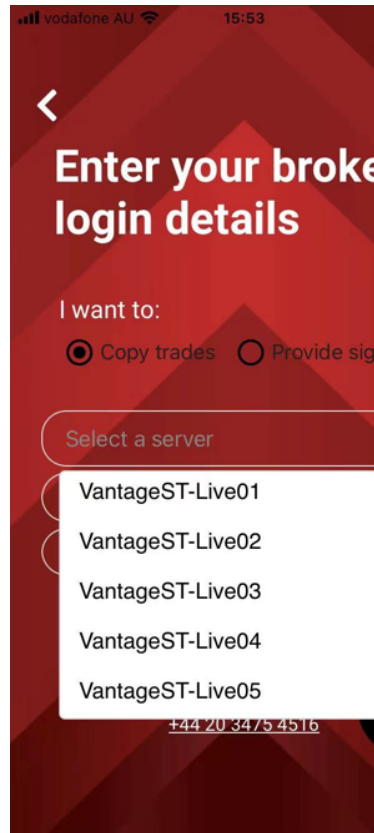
vodafone AU 15:53

<

Enter your broke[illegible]
login details

I want to:

Copy trades Provide sig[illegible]

Select a server

VantageST-Live01

VantageST-Live02

VantageST-Live03

VantageST-Live04

VantageST-Live05

+44 20 3475 4516